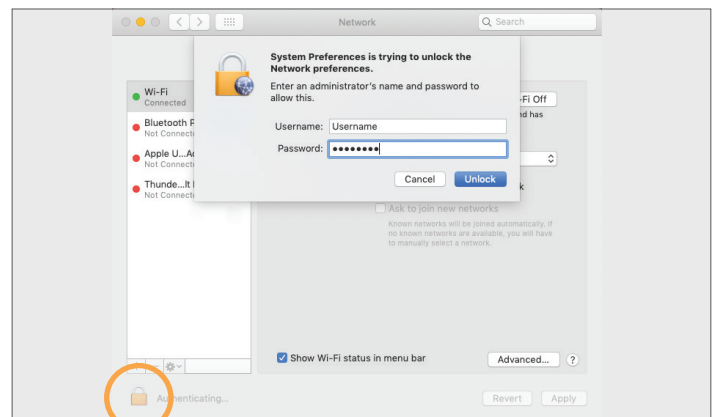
Network

Search

System Preferences is trying to unlock the Network preferences.

Enter an administrator's name and password to allow this.

Username: Username

Password: ●●●●●●●●

Cancel

Unlock

Wi-Fi
Connected

Bluetooth P
Not Connecte

Apple U...Ad
Not Connecte

Thunde...lt I
Not Connecte

i-Fi Off

ed has

k

Ask to join new networks

Known networks will be joined automatically. If no known networks are available, you will have to manually select a network.

Show Wi-Fi status in menu bar

Advanced...

?

Authenticating...

Revert

Apply